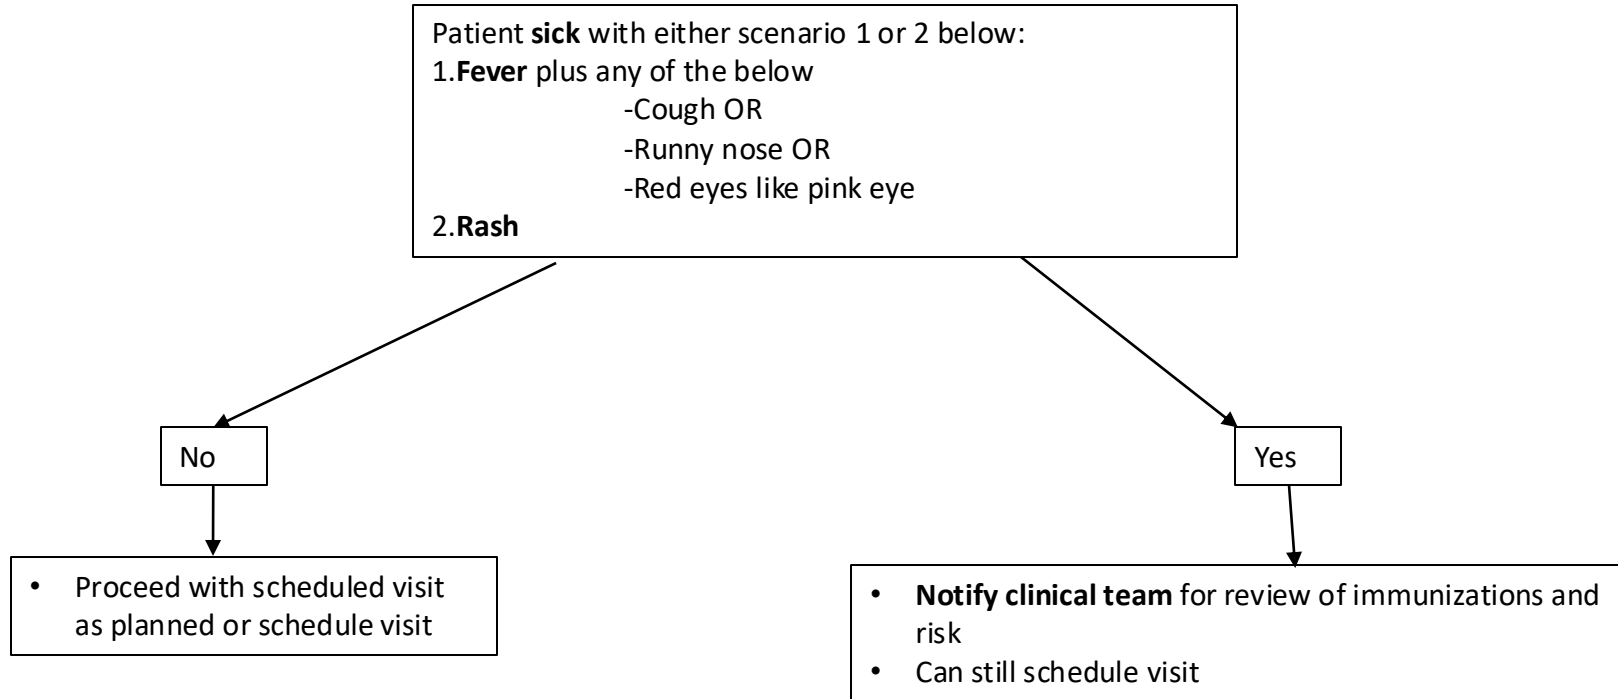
Patient sick with either scenario 1 or 2 below:
1.Fever plus any of the below
-Cough OR
-Runny nose OR
-Red eyes like pink eye
2.Rash

No

Yes

• Proceed with scheduled visit as planned or schedule visit

• Notify clinical team for review of immunizations and risk
• Can still schedule visit